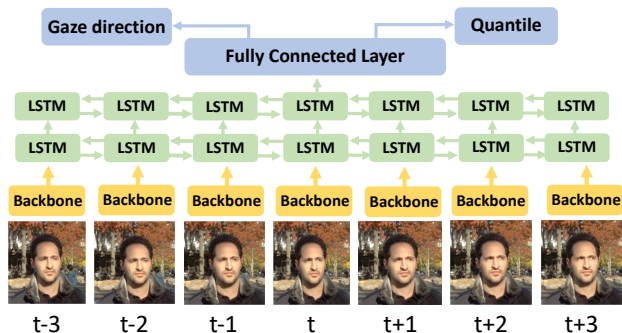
Gaze direction

Quantile

Fully Connected Layer

LSTM LSTM LSTM LSTM LSTM LSTM LSTM

LSTM LSTM LSTM LSTM LSTM LSTM LSTM

Backbone Backbone Backbone Backbone Backbone Backbone Backbone

t-3 t-2 t-1 t t+1 t+2 t+3